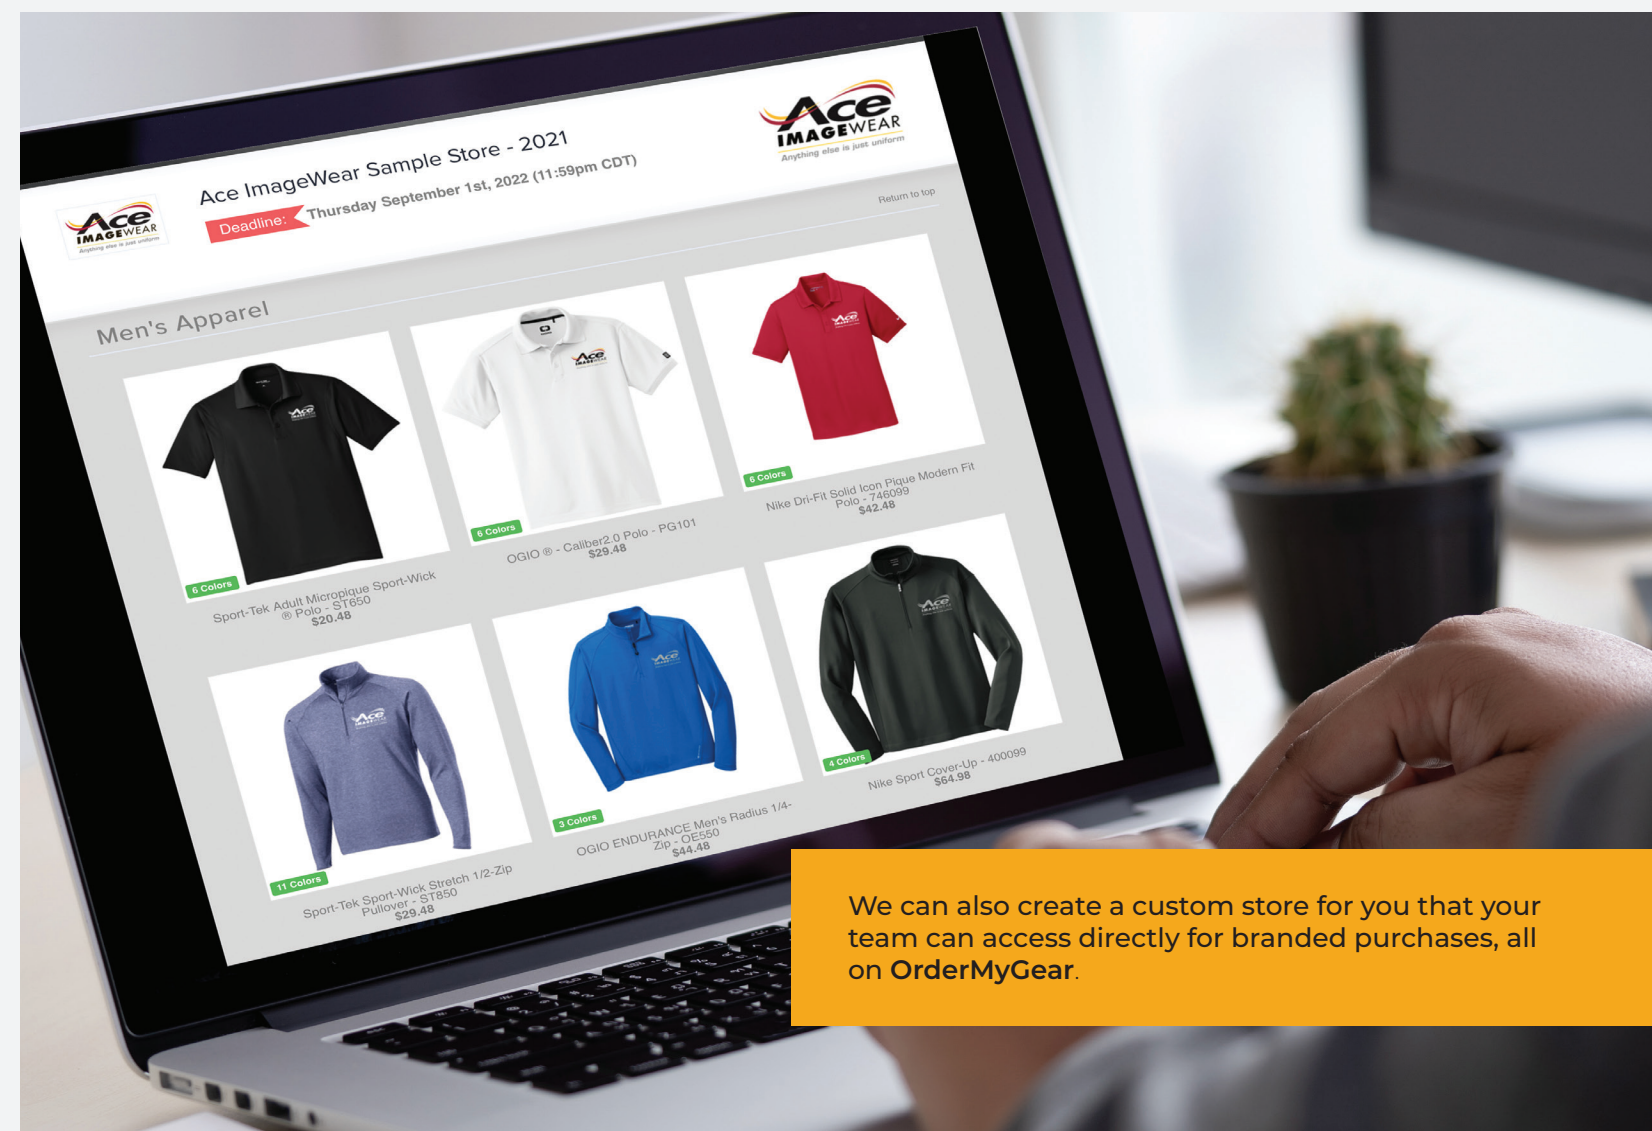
Ace IMAGEWEAR Anything else is just uniform

Ace ImageWear Sample Store - 2021

Deadline: Thursday September 1st, 2022 (11:59pm CDT)

Ace IMAGEWEAR Anything else is just uniform

Return to top

Men's Apparel

6 Colors
Sport-Tek Adult Micropique Sport-Wick ® Polo - ST650
$20.48

6 Colors
OGIO ® - Caliber2.0 Polo - PG101
$29.48

6 Colors
Nike Dri-Fit Solid Icon Pique Modern Fit Polo - 746099
$42.48

11 Colors
Sport-Tek Sport-Wick Stretch 1/2-Zip Pullover - ST850
$29.48

3 Colors
OGIO ENDURANCE Men's Radius 1/4-Zip - OE550
$44.48

4 Colors
Nike Sport Cover-Up - 400099
$64.98

We can also create a custom store for you that your team can access directly for branded purchases, all on OrderMyGear.